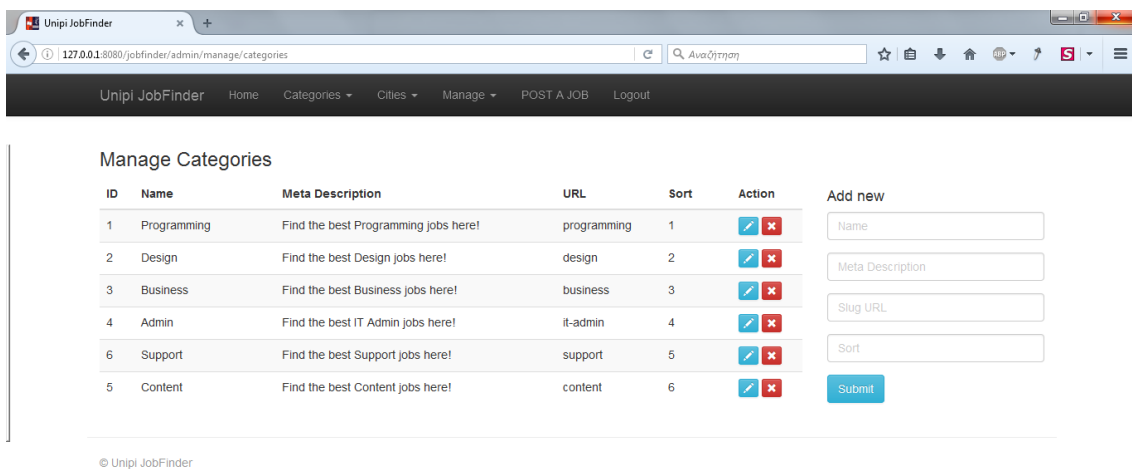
Unipi JobFinder

127.0.0.1:8080/jobfinder/admin/manage/categories

Αναζήτηση

Unipi JobFinder Home Categories Cities Manage POST A JOB Logout

Manage Categories

| ID | Name | Meta Description | URL | Sort | Action |
|---|---|---|---|---|---|
| 1 | Programming | Find the best Programming jobs here! | programming | 1 | |
| 2 | Design | Find the best Design jobs here! | design | 2 | |
| 3 | Business | Find the best Business jobs here! | business | 3 | |
| 4 | Admin | Find the best IT Admin jobs here! | it-admin | 4 | |
| 6 | Support | Find the best Support jobs here! | support | 5 | |
| 5 | Content | Find the best Content jobs here! | content | 6 | |

Add new

Name

Meta Description

Slug URL

Sort

Submit

© Unipi JobFinder